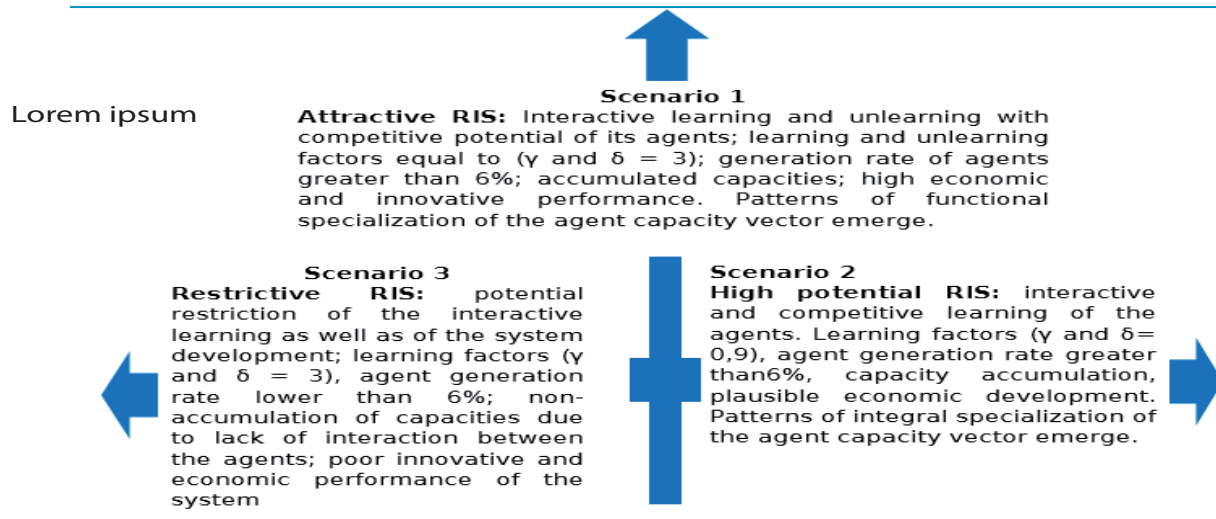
Lorem ipsum

Scenario 1
**Attractive RIS:** Interactive learning and unlearning with competitive potential of its agents; learning and unlearning factors equal to (γ and δ = 3); generation rate of agents greater than 6%; accumulated capacities; high economic and innovative performance. Patterns of functional specialization of the agent capacity vector emerge.

Scenario 3
**Restrictive RIS:** potential restriction of the interactive learning as well as of the system development; learning factors (γ and δ = 3), agent generation rate lower than 6%; non-accumulation of capacities due to lack of interaction between the agents; poor innovative and economic performance of the system

Scenario 2
**High potential RIS:** interactive and competitive learning of the agents. Learning factors (γ and δ= 0,9), agent generation rate greater than6%, capacity accumulation, plausible economic development. Patterns of integral specialization of the agent capacity vector emerge.